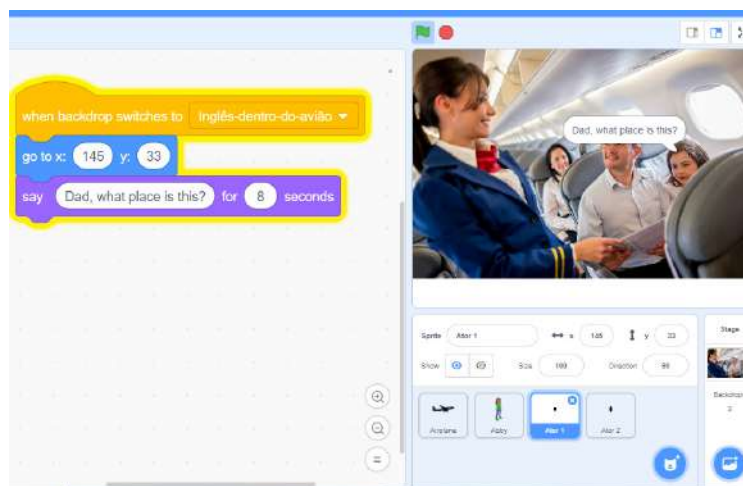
when backdrop switches to Inglês-dentro-do-avião

go to x: 145 y: 33

say Dad, what place is this? for 8 seconds

Dad, what place is this?

Sprite Ator 1 x 145 y 33

Show Size 100 Direction 90

Airplane

Abby

Ator 1

Ator 2

Stage

Backdrops

2